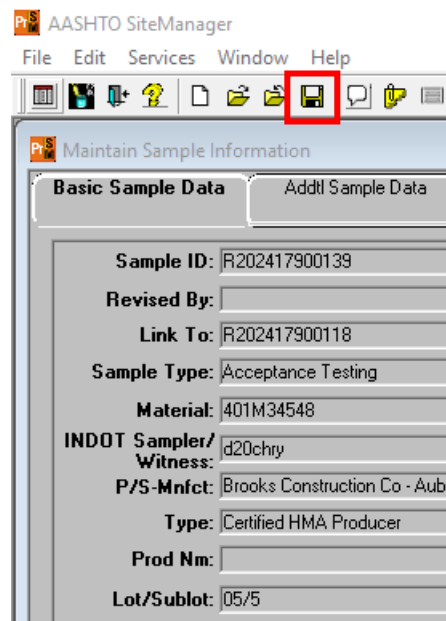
AASHTO SiteManager

File Edit Services Window Help

Maintain Sample Information

Basic Sample Data

Addtl Sample Data

Sample ID: R202417900139

Revised By:

Link To: R202417900118

Sample Type: Acceptance Testing

Material: 401M34548

INDOT Sampler/ Witness: d20chry

P/S-Mnfct: Brooks Construction Co - Aub

Type: Certified HMA Producer

Prod Nm:

Lot/Sublot: 05/5